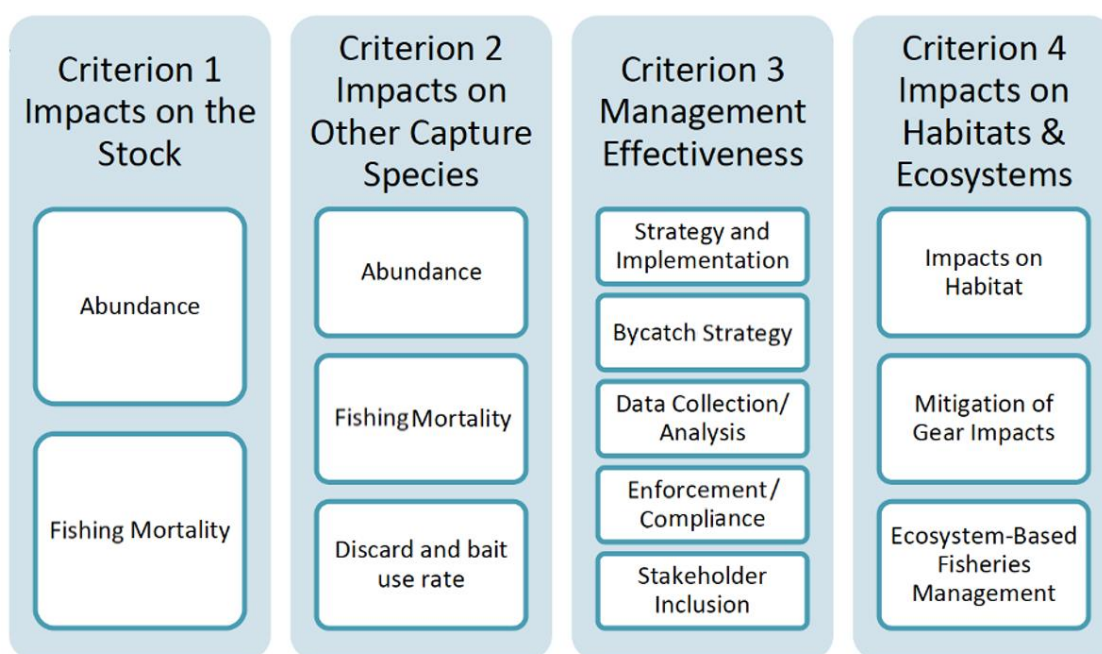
Criterion 1
Impacts on the Stock

Abundance

Fishing Mortality

Criterion 2
Impacts on Other Capture Species

Abundance

FishingMortality

Discard and bait use rate

Criterion 3
Management Effectiveness

Strategy and Implementation

Bycatch Strategy

Data Collection/ Analysis

Enforcement/ Compliance

Stakeholder Inclusion

Criterion 4
Impacts on Habitats & Ecosystems

Impacts on Habitat

Mitigation of Gear Impacts

Ecosystem-Based Fisheries Management